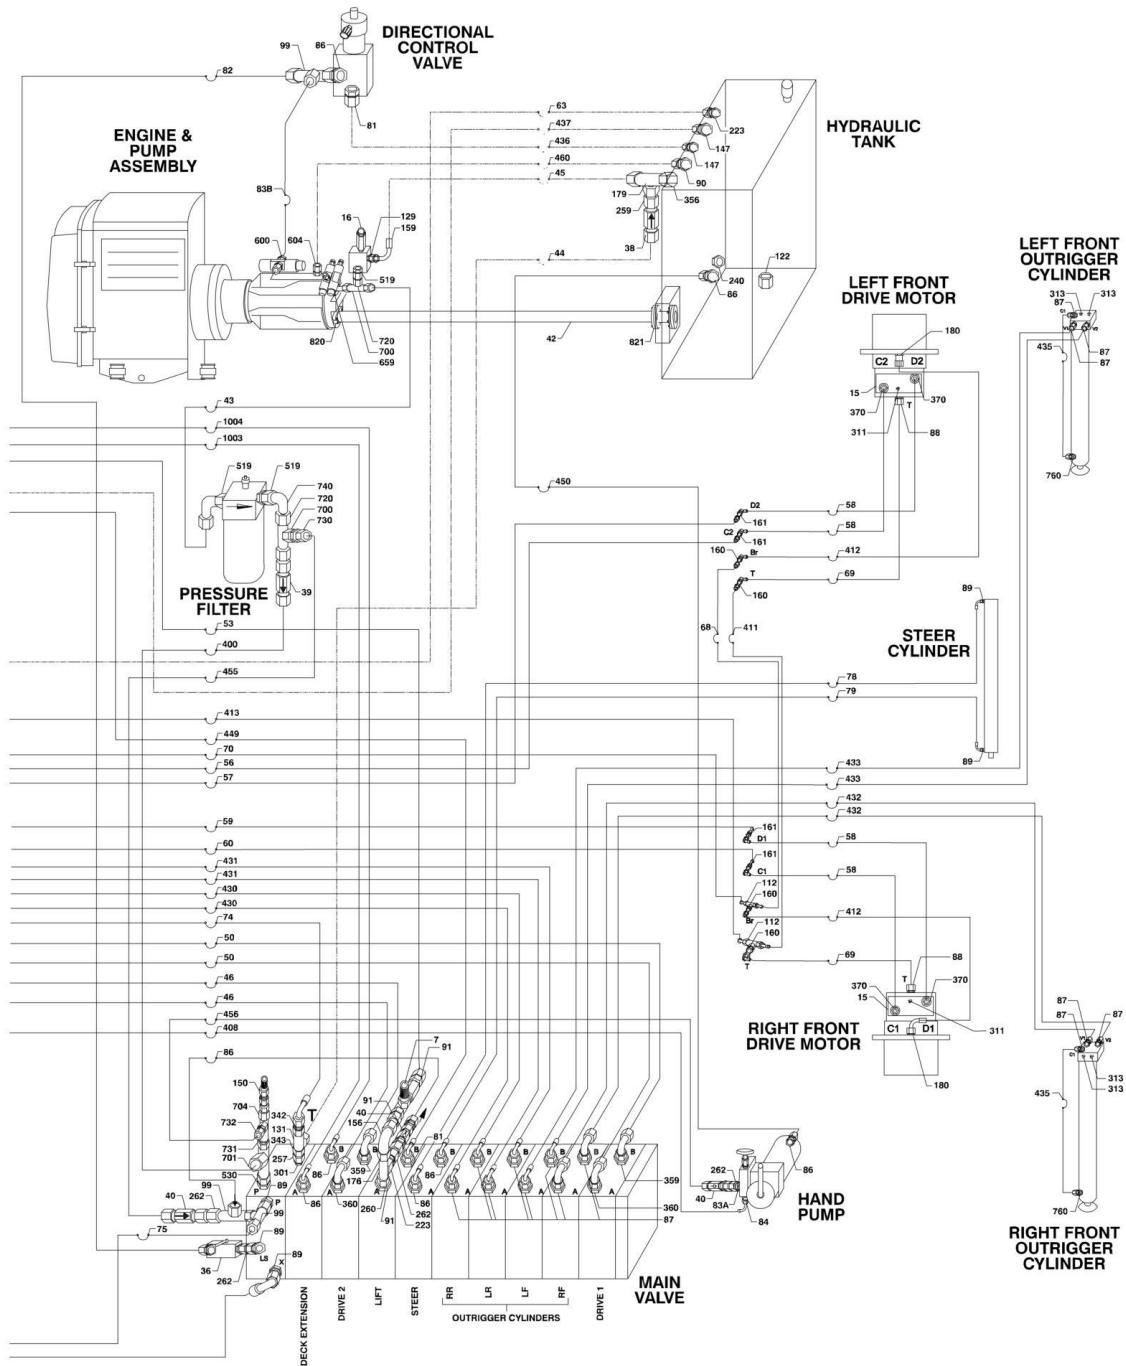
DIRECTIONAL CONTROL VALVE

99 86

82

81

ENGINE & PUMP ASSEMBLY

63
437
436
460
45

223
147
147
90
356

HYDRAULIC TANK

179
259
38

83B

16
129
159

600 604

519

44

240
86

122

LEFT FRONT DRIVE MOTOR

LEFT FRONT OUTRIGGER CYLINDER

42

821

820
720
700
659

180
C2 D2

313 87 313
V1 V2

435
87
87

15
370
370
311
88

43
1004
1003

519 519
740
720
700
730

PRESSURE FILTER

39

450

D2
58
161
C2
58
161
160 Br
412
T
69
160

760

68
411

89

STEER CYLINDER

53
400
455

78
79

89

413
449
70
56
57

433
433
432
432

59
60
431
431
430
430
74
50
50
46
46
456
408
86

161
D1
58
161
C1
58
112
160
Br
412
112
160
T
69

88
T
370
15
370
C1 D1
311

RIGHT FRONT DRIVE MOTOR

180

87
87
87
V1 V2
313
313
435

760

RIGHT FRONT OUTRIGGER CYLINDER

7
91

150
704
732
731
701
530
99
40
262
75
36
262

342
T
131
343
257
301
89
P
99
89
LS
X
89

91
40
156
359
176
86
B
A
B
A
86
360
260
91
262
223
81
86
B
A

B
A
B
A
B
A
B
A
B
A
B
A

359
360
87

262
40
83A
84
86

HAND PUMP

DECK EXTENSION
DRIVE 2
LIFT
STEER
RR
LR
LF
RF
DRIVE 1
OUTRIGGER CYLINDERS

MAIN VALVE